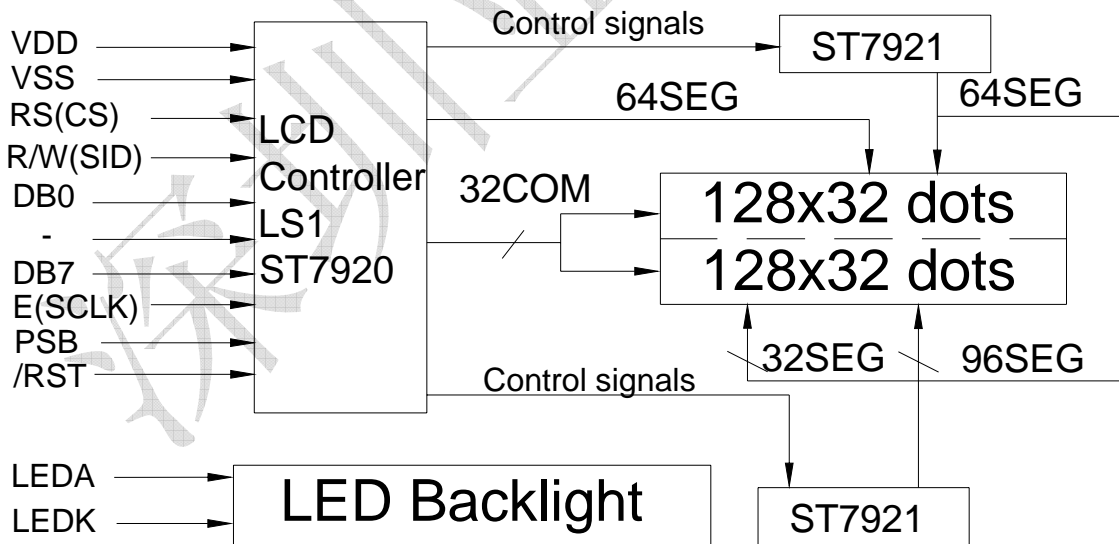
VDD
VSS
RS(CS)
R/W(SID)
DB0
-
DB7
E(SCLK)
PSB
/RST

LCD
Controller
LS1
ST7920

Control signals
ST7921
64SEG
64SEG
32COM
128x32 dots
128x32 dots
32SEG
96SEG
Control signals

LEDA
LEDK
LED Backlight
ST7921